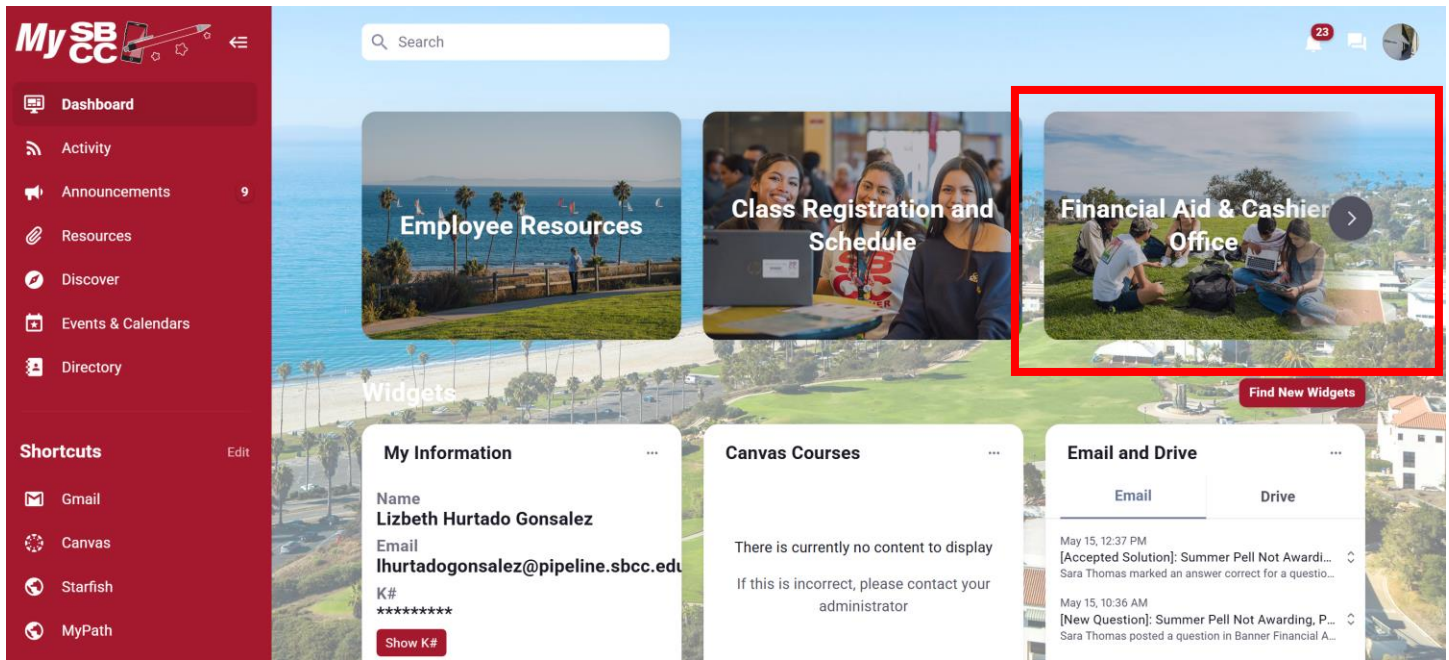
My SBCC

Dashboard
Activity
Announcements 9
Resources
Discover
Events & Calendars
Directory

Shortcuts Edit
Gmail
Canvas
Starfish
MyPath

Search

23

Employee Resources

Class Registration and Schedule

Financial Aid & Cashier Office

Widgets

Find New Widgets

My Information ...
Name
Lizbeth Hurtado Gonsalez
Email
lhurtadogonsalez@pipeline.sbcc.edu
K#
*********
Show K#

Canvas Courses ...
There is currently no content to display
If this is incorrect, please contact your administrator

Email and Drive ...
Email
Drive
May 15, 12:37 PM
[Accepted Solution]: Summer Pell Not Awardi...
Sara Thomas marked an answer correct for a questio...
May 15, 10:36 AM
[New Question]: Summer Pell Not Awarding, P...
Sara Thomas posted a question in Banner Financial A...